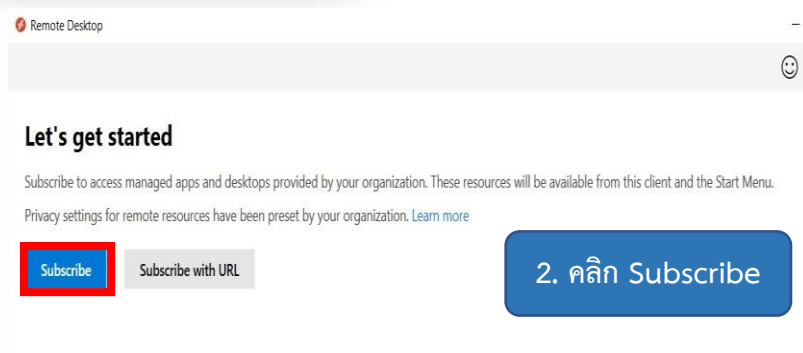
Remote Desktop

Let's get started

Subscribe to access managed apps and desktops provided by your organization. These resources will be available from this client and the Start Menu.

Privacy settings for remote resources have been preset by your organization. Learn more

Subscribe

Subscribe with URL

2. คลิก Subscribe